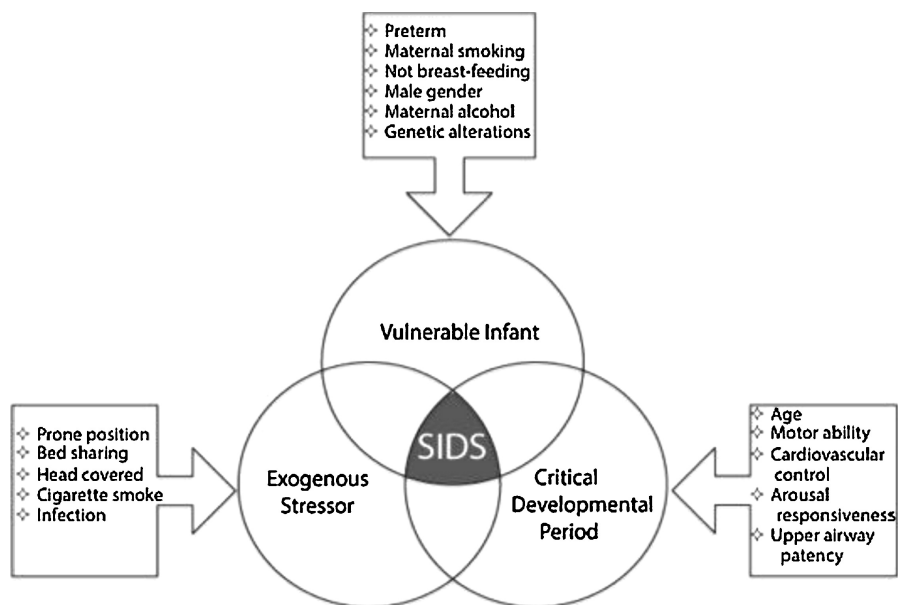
Preterm
Maternal smoking
Not breast-feeding
Male gender
Maternal alcohol
Genetic alterations

Vulnerable Infant

Prone position
Bed sharing
Head covered
Cigarette smoke
Infection

Exogenous Stressor

SIDS

Critical Developmental Period

Age
Motor ability
Cardiovascular control
Arousal responsiveness
Upper airway patency